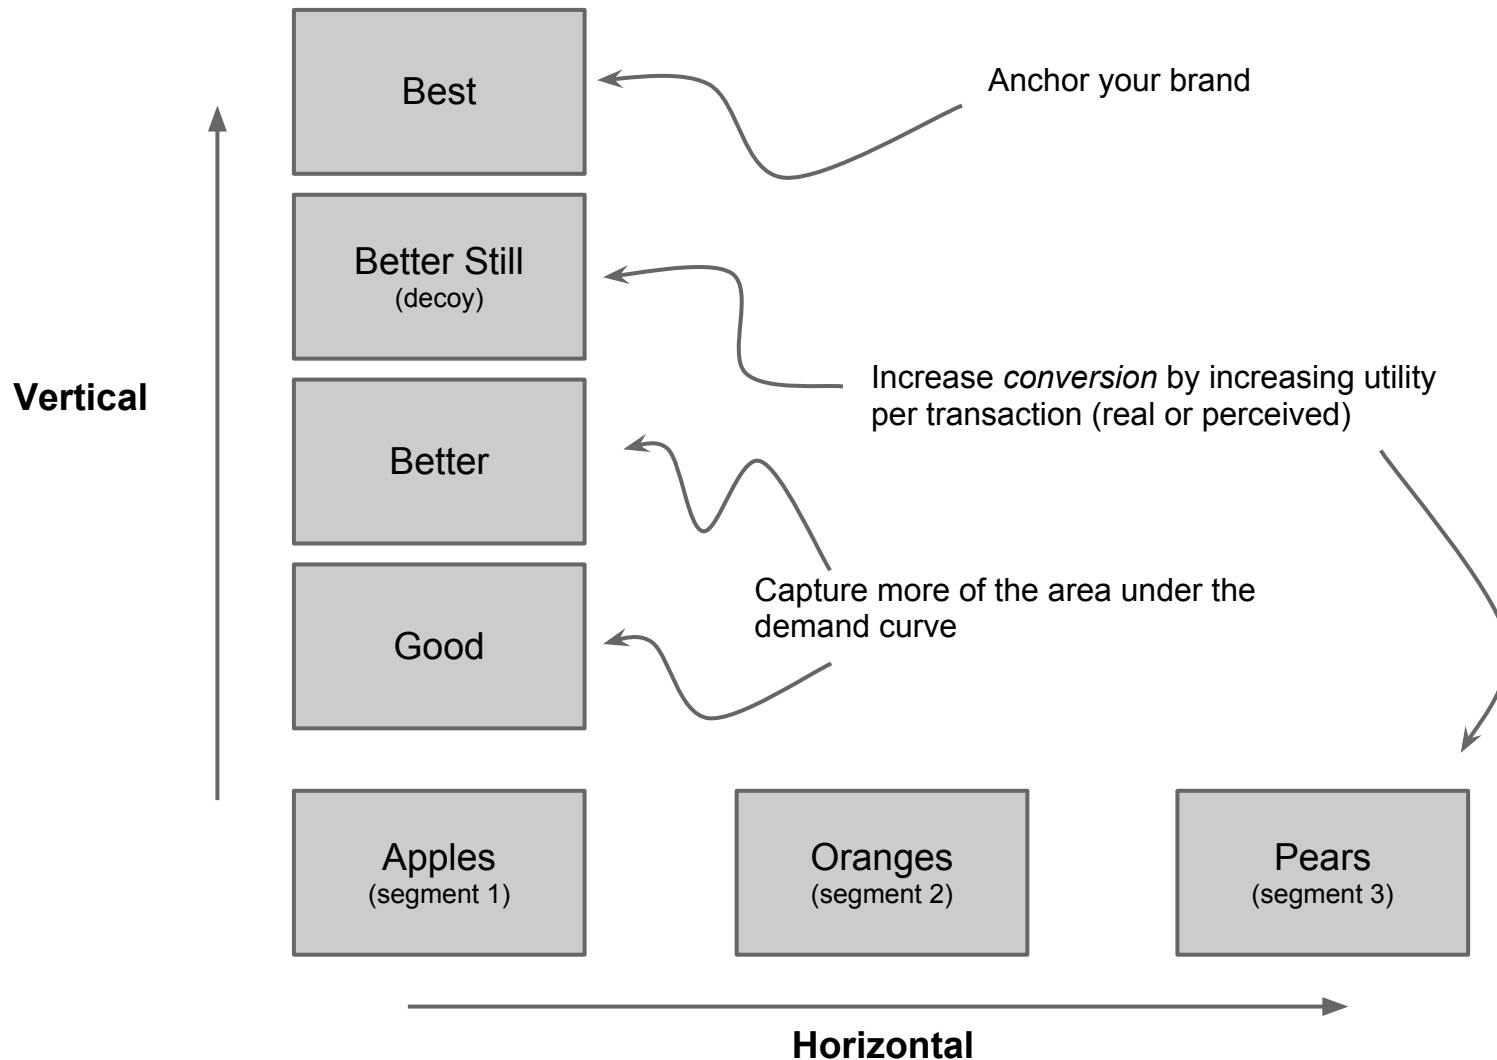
Best

Anchor your brand

Better Still
(decoy)

Increase *conversion* by increasing utility per transaction (real or perceived)

Vertical

Better

Capture more of the area under the demand curve

Good

Apples
(segment 1)

Oranges
(segment 2)

Pears
(segment 3)

Horizontal